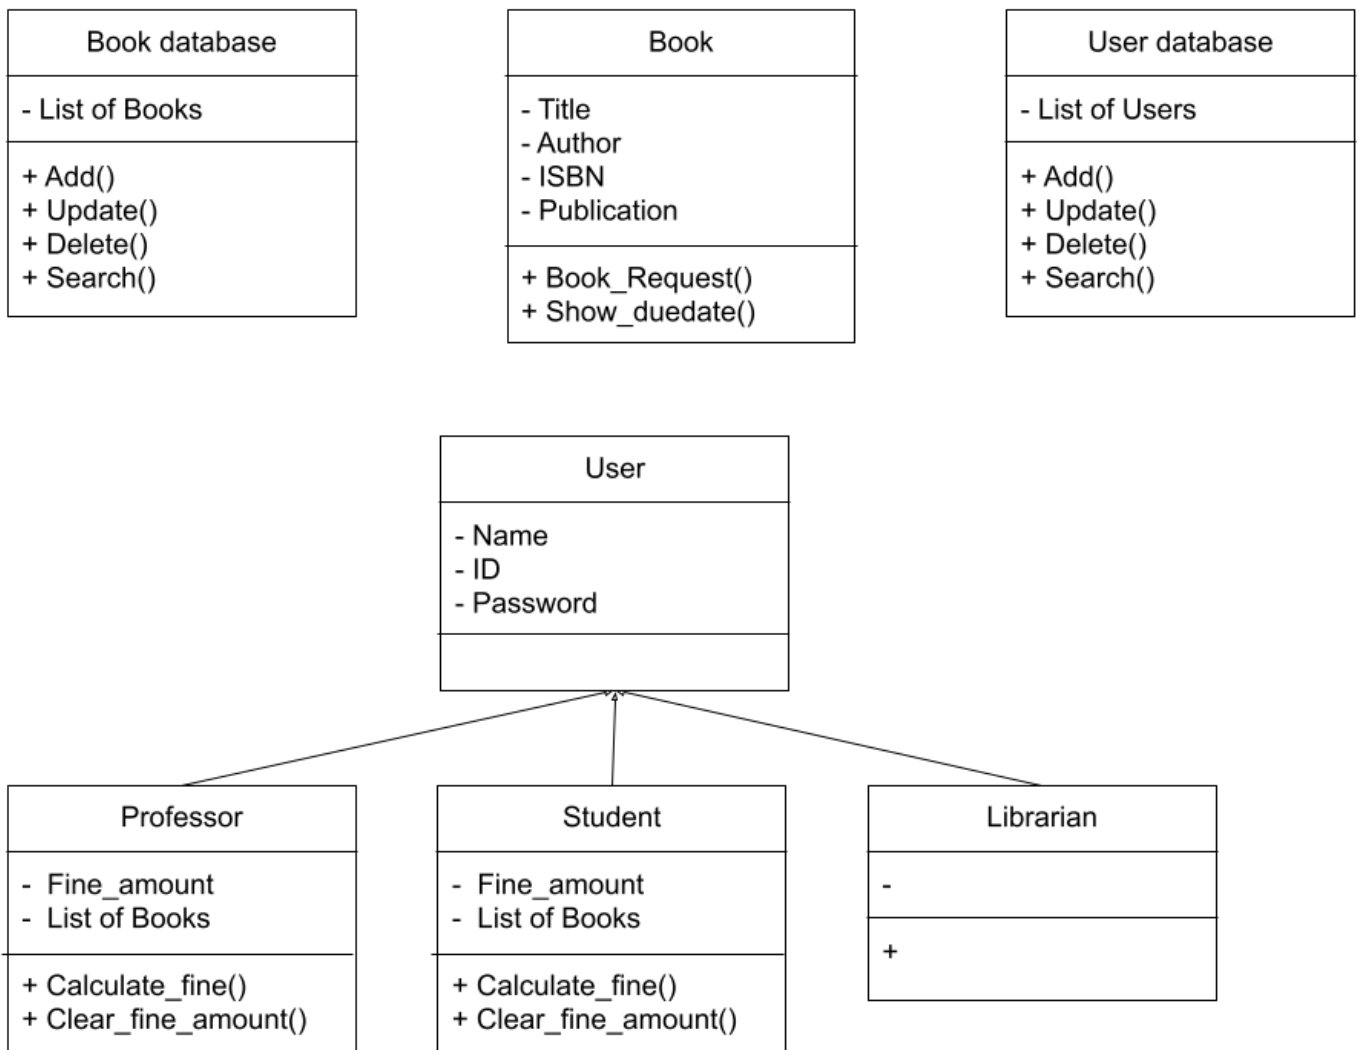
Book database

- List of Books

+ Add()
+ Update()
+ Delete()
+ Search()

Book

- Title
- Author
- ISBN
- Publication

+ Book_Request()
+ Show_duedate()

User database

- List of Users

+ Add()
+ Update()
+ Delete()
+ Search()

User

- Name
- ID
- Password

Professor

- Fine_amount
- List of Books

+ Calculate_fine()
+ Clear_fine_amount()

Student

- Fine_amount
- List of Books

+ Calculate_fine()
+ Clear_fine_amount()

Librarian

-

+